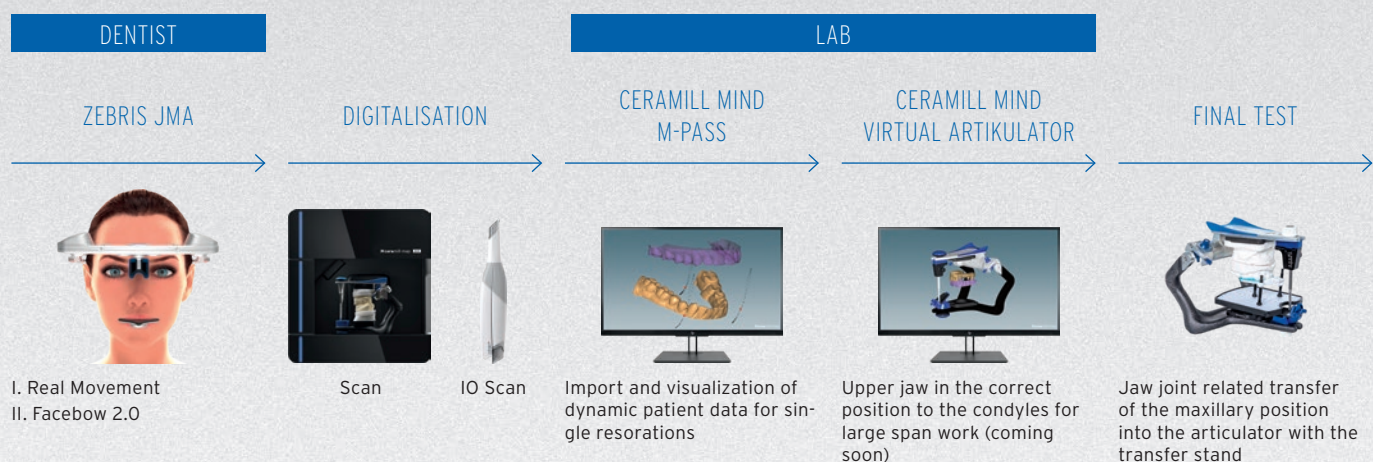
DENTIST

LAB

ZEBRIS JMA

DIGITALISATION

CERAMILL MIND M-PASS

CERAMILL MIND VIRTUAL ARTIKULATOR

FINAL TEST

I. Real Movement
II. Facebow 2.0

Scan

IO Scan

Import and visualization of dynamic patient data for single resorations

Upper jaw in the correct position to the condyles for large span work (coming soon)

Jaw joint related transfer of the maxillary position into the articulator with the transfer stand